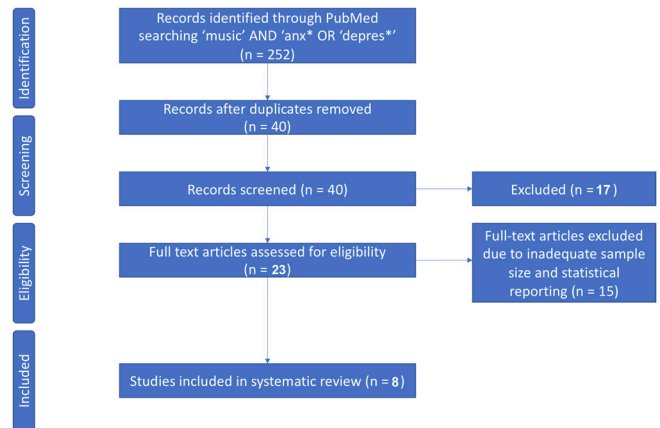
Identification

Records identified through PubMed searching 'music' AND 'anx* OR 'depres*' (n = 252)

Records after duplicates removed (n = 40)

Screening

Records screened (n = 40)

Excluded (n = **17**)

Eligibility

Full text articles assessed for eligibility (n = **23**)

Full-text articles excluded due to inadequate sample size and statistical reporting (n = 15)

Included

Studies included in systematic review (n = **8**)